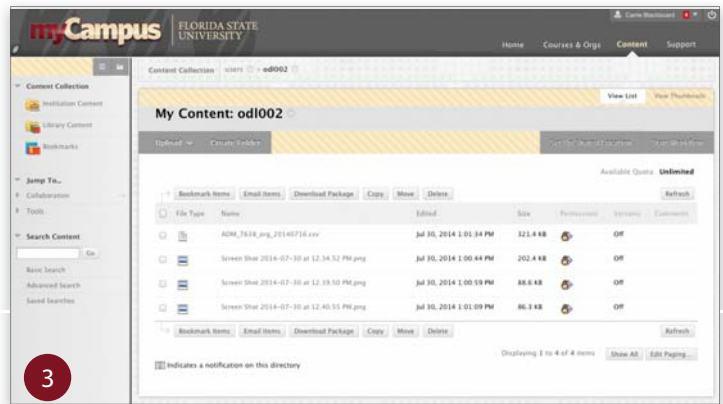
myCampus FLORIDA STATE UNIVERSITY

Carrie Blackboard

Home Courses & Orgs Content Support

Content Collection

Institution Content

Library Content

Bookmarks

Jump To...

Collaboration

Tools

Search Content

Go

Basic Search

Advanced Search

Saved Searches

Content Collection users > odl002

View List View Thumbnails

My Content: odl002

Upload Create Folder

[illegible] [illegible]

Available Quota Unlimited

Bookmark Items Email Items Download Package Copy Move Delete Refresh

| File Type | Name | Edited | Size | Permissions | Versions | Comments |
|---|---|---|---|---|---|---|
| | ADM_7638_org_20140716.csv | Jul 30, 2014 1:01:34 PM | 321.4 KB | | Off | |
| | Screen Shot 2014-07-30 at 12.34.52 PM.png | Jul 30, 2014 1:00:44 PM | 202.4 KB | | Off | |
| | Screen Shot 2014-07-30 at 12.39.50 PM.png | Jul 30, 2014 1:00:59 PM | 88.6 KB | | Off | |
| | Screen Shot 2014-07-30 at 12.40.55 PM.png | Jul 30, 2014 1:01:09 PM | 86.3 KB | | Off | |

Bookmark Items Email Items Download Package Copy Move Delete Refresh

Displaying 1 to 4 of 4 items Show All Edit Paging...

Indicates a notification on this directory

3